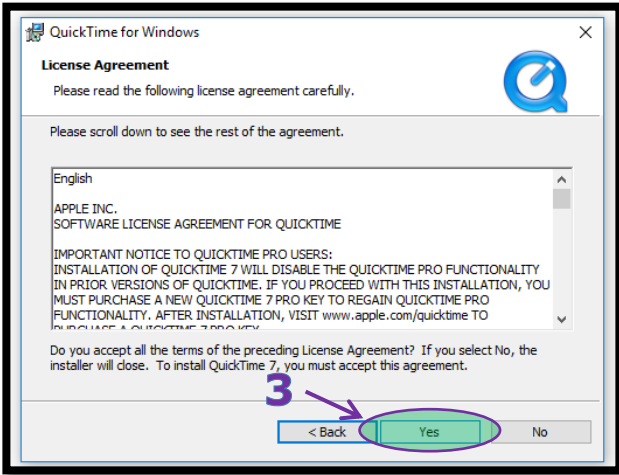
QuickTime for Windows

License Agreement

Please read the following license agreement carefully.

Please scroll down to see the rest of the agreement.

English

APPLE INC.
SOFTWARE LICENSE AGREEMENT FOR QUICKTIME

IMPORTANT NOTICE TO QUICKTIME PRO USERS:
INSTALLATION OF QUICKTIME 7 WILL DISABLE THE QUICKTIME PRO FUNCTIONALITY IN PRIOR VERSIONS OF QUICKTIME. IF YOU PROCEED WITH THIS INSTALLATION, YOU MUST PURCHASE A NEW QUICKTIME 7 PRO KEY TO REGAIN QUICKTIME PRO FUNCTIONALITY. AFTER INSTALLATION, VISIT www.apple.com/quicktime TO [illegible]

Do you accept all the terms of the preceding License Agreement? If you select No, the installer will close. To install QuickTime 7, you must accept this agreement.

3

< Back

Yes

No